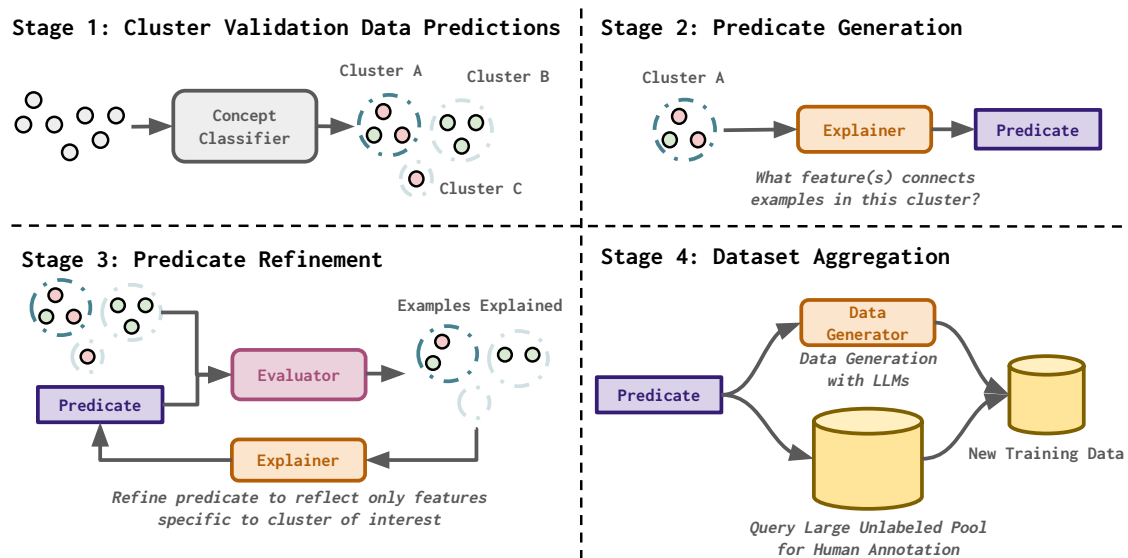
Stage 1: Cluster Validation Data Predictions

Concept Classifier

Cluster A

Cluster B

Cluster C

Stage 2: Predicate Generation

Cluster A

Explainer

Predicate

What feature(s) connects examples in this cluster?

Stage 3: Predicate Refinement

Examples Explained

Evaluator

Predicate

Explainer

Refine predicate to reflect only features specific to cluster of interest

Stage 4: Dataset Aggregation

Data Generator

Data Generation with LLMs

Predicate

New Training Data

Query Large Unlabeled Pool for Human Annotation